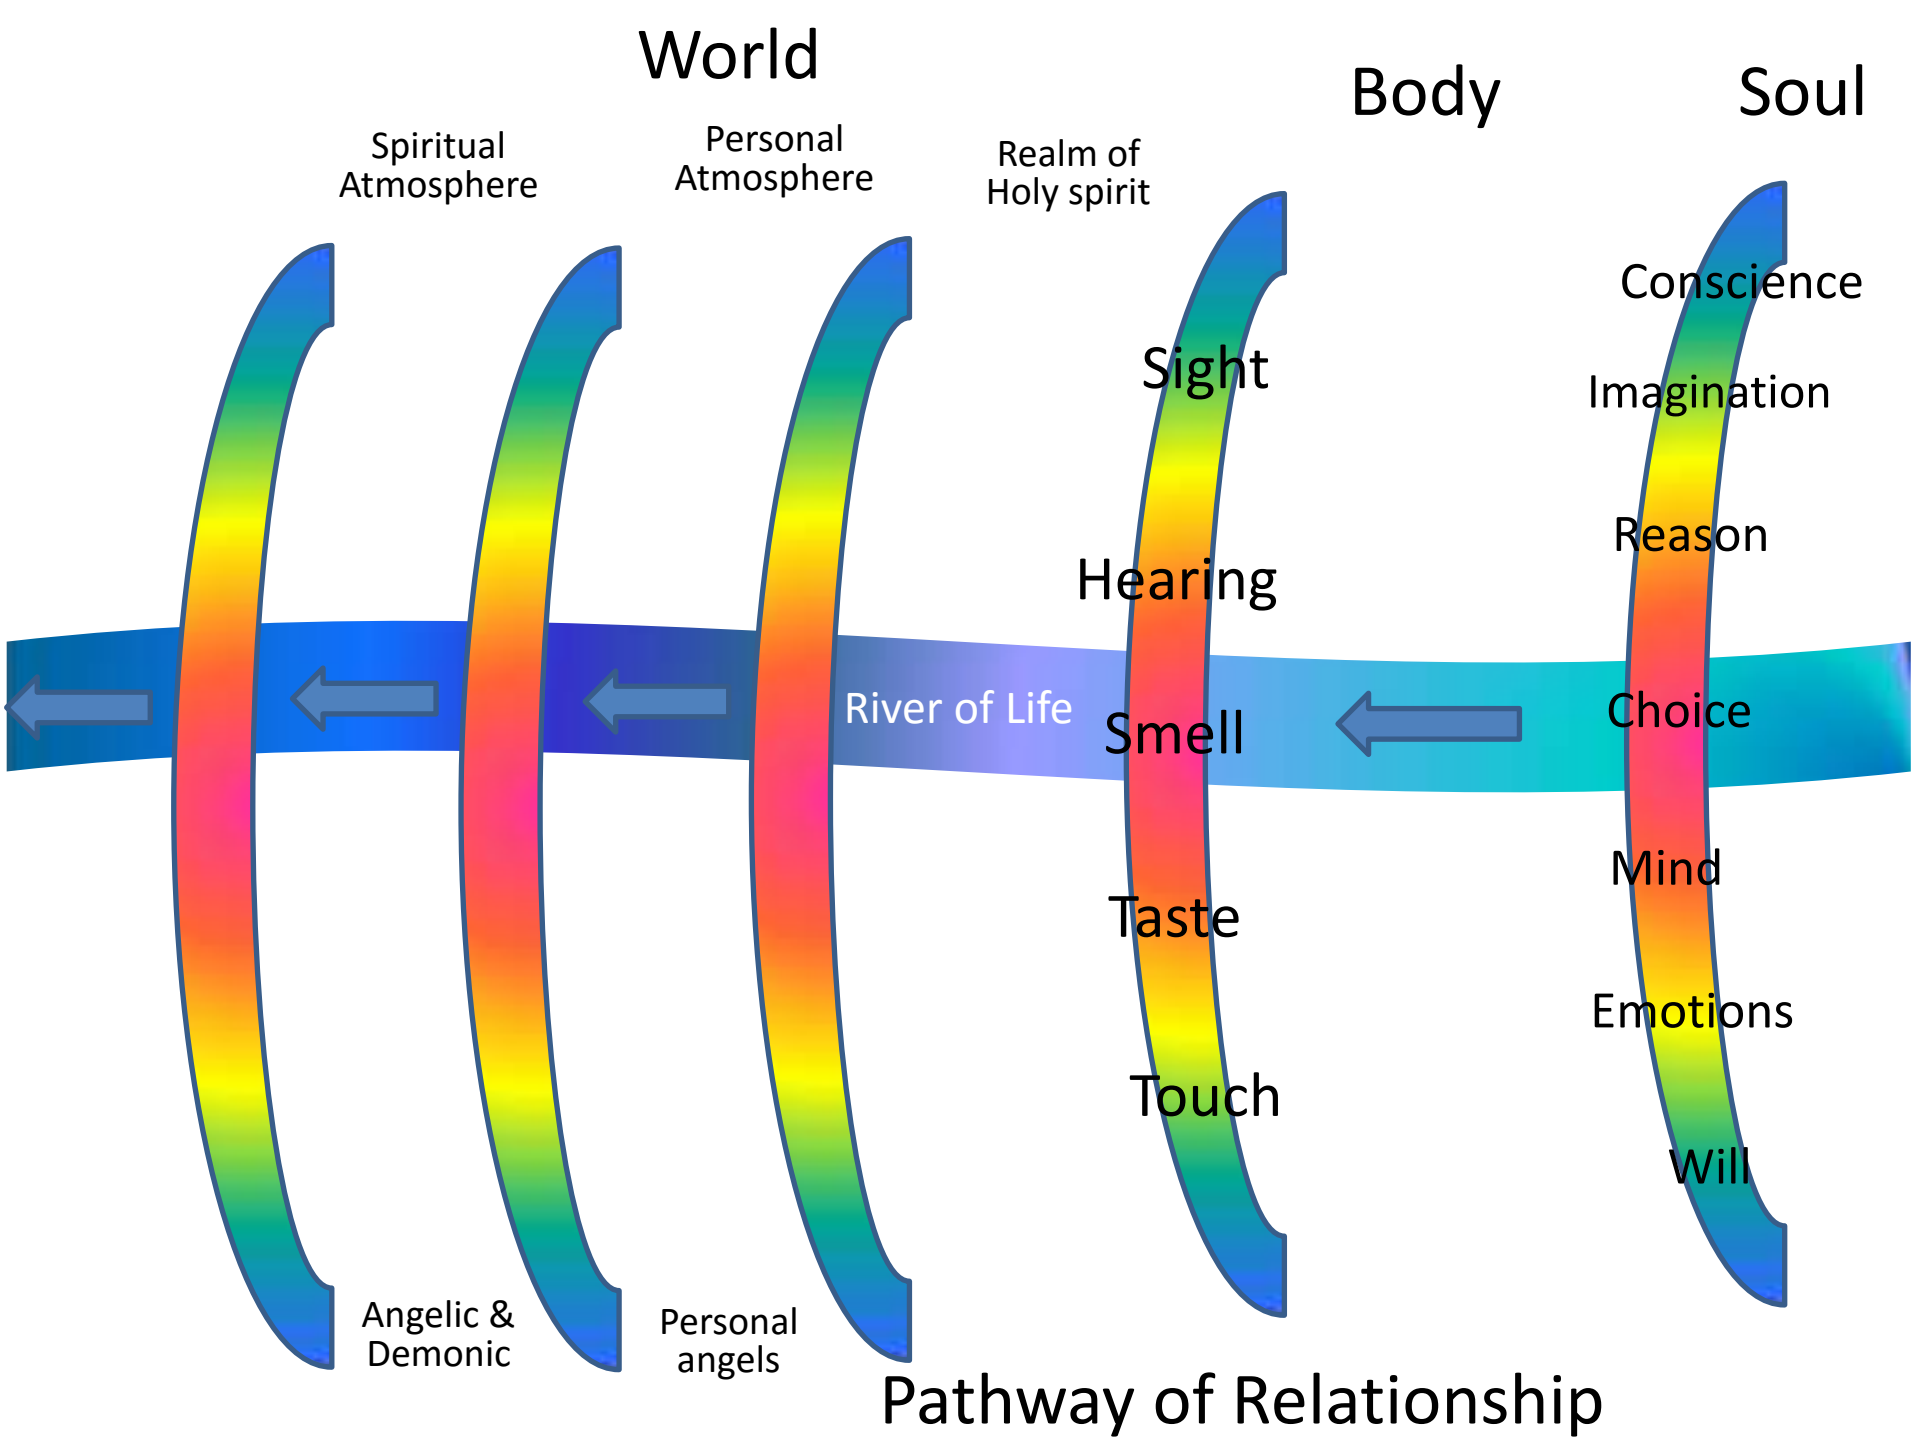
World

Body

Soul

Spiritual Atmosphere

Personal Atmosphere

Realm of Holy spirit

Conscience

Sight

Imagination

Reason

Hearing

River of Life

Smell

Choice

Mind

Taste

Emotions

Touch

Will

Angelic & Demonic

Personal angels

Pathway of Relationship